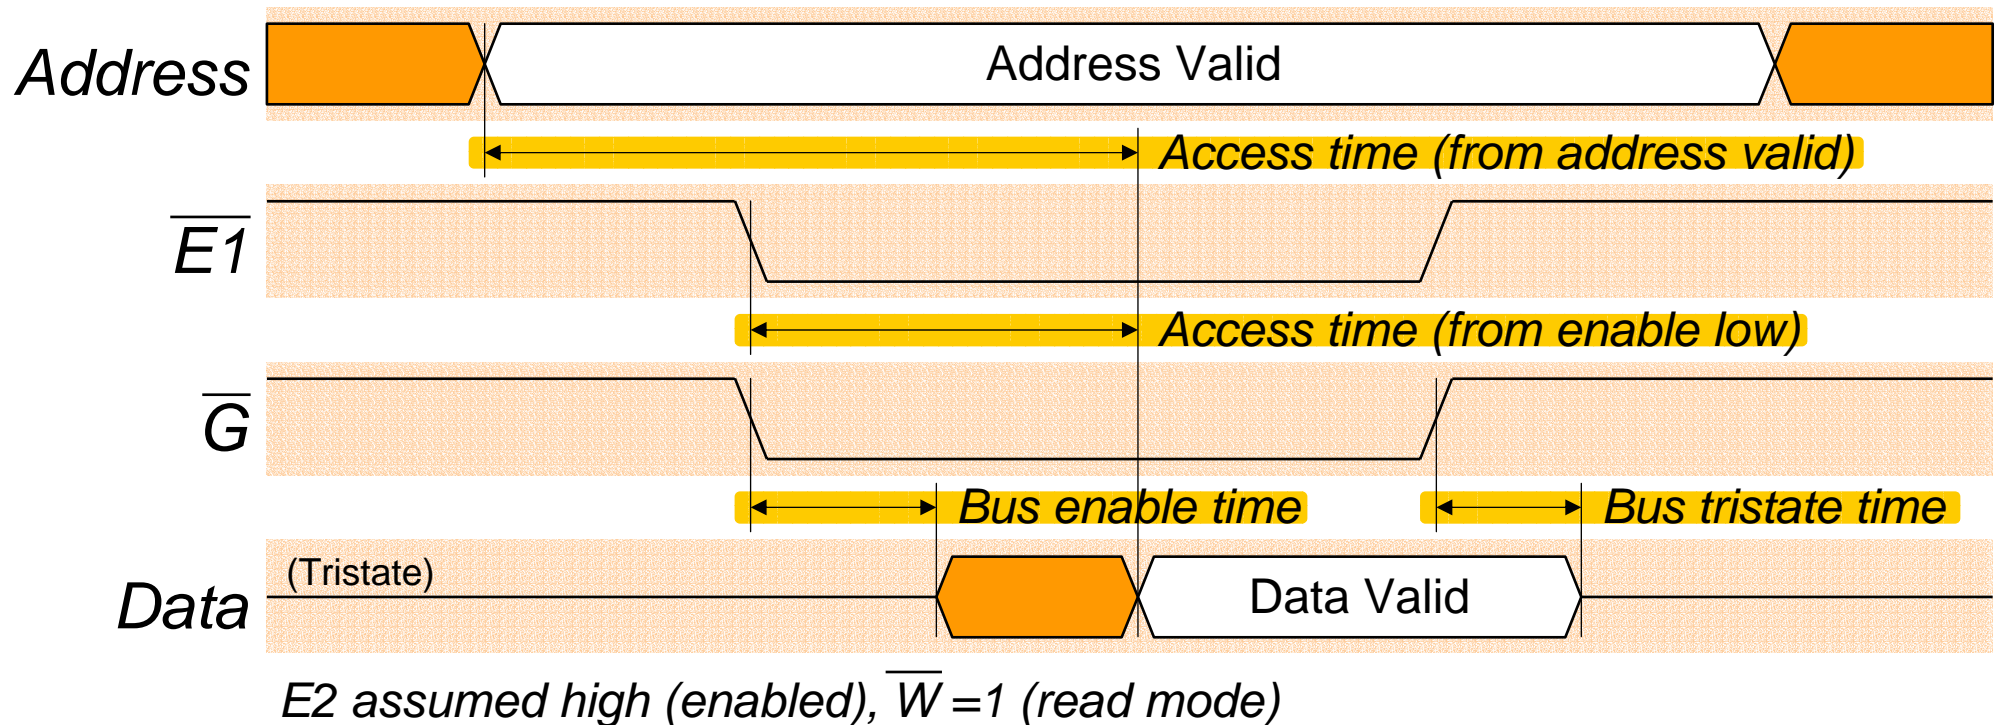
Address

Address Valid

Access time (from address valid)

$\overline{E1}$

Access time (from enable low)

$\overline{G}$

Bus enable time

Bus tristate time

Data

(Tristate)

Data Valid

E2 assumed high (enabled), $\overline{W}$ =1 (read mode)